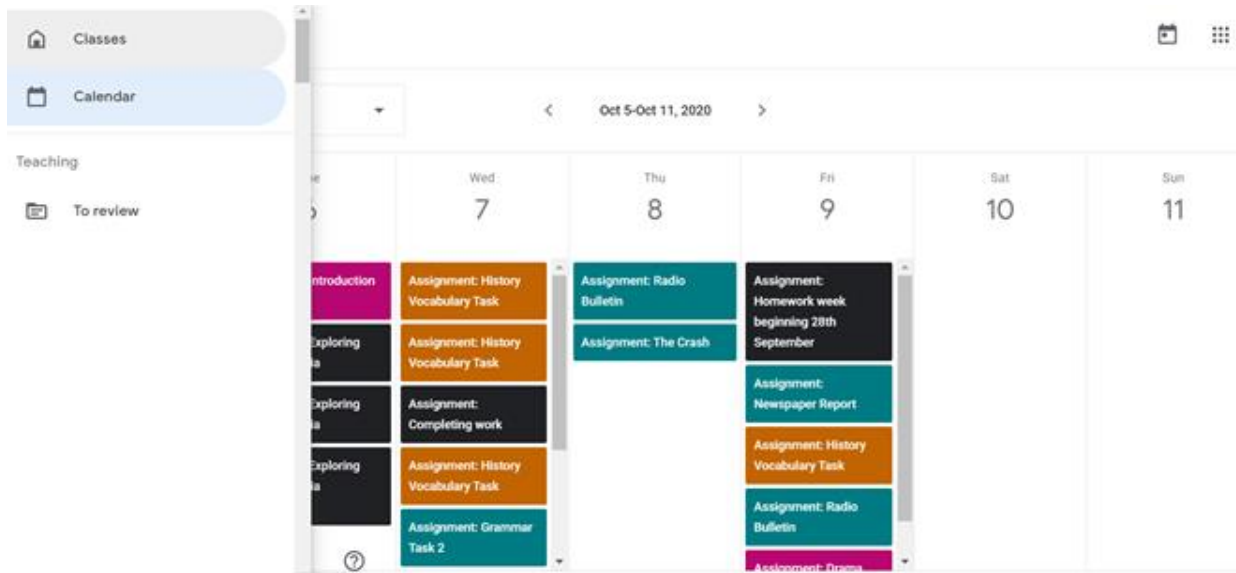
Classes

Calendar

Teaching

To review

Oct 5-Oct 11, 2020

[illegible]

Wed 7

Thu 8

Fri 9

Sat 10

Sun 11

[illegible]ntroduction

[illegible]xploring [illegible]a

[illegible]xploring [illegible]a

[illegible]xploring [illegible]a

Assignment: History Vocabulary Task

Assignment: History Vocabulary Task

Assignment: Completing work

Assignment: History Vocabulary Task

Assignment: Grammar Task 2

Assignment: Radio Bulletin

Assignment: The Crash

Assignment: Homework week beginning 28th September

Assignment: Newspaper Report

Assignment: History Vocabulary Task

Assignment: Radio Bulletin

Assignment: Drama